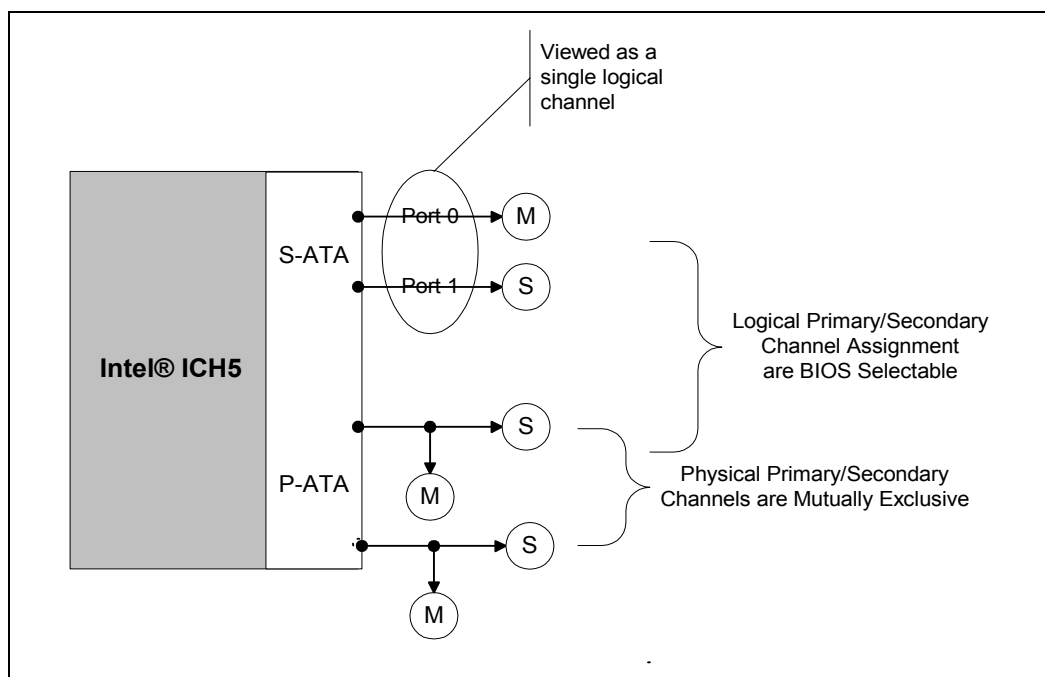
Viewed as a single logical channel

Intel® ICH5

S-ATA

Port 0

M

Port 1

S

Logical Primary/Secondary Channel Assignment are BIOS Selectable

P-ATA

S

M

Physical Primary/Secondary Channels are Mutually Exclusive

S

M